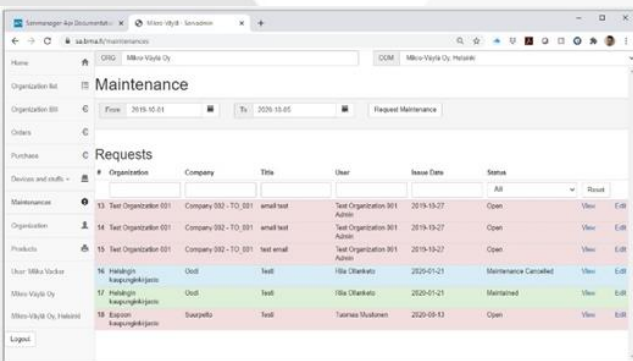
Sammanager-Aas Documentati ×   Mikro-Väylä · Servadmin ×   +

sa.bma.fi/maintenances

Home
Organization list
Organization Bill
Orders
Purchase
Devices and stuffs
Maintenances
Organization
Products
User: Mikko Vaden
Mikro-Väylä Oy
Mikro-Väylä Oy, Helsinki
Logout

ORG Mikro-Väylä Oy   OOM Mikro-Väylä Oy, Helsinki

Maintenance

From 2019-10-01   To 2020-10-05   Request Maintenance

Requests

| # | Organization | Company | Title | User | Issue Date | Status | | |
|---|---|---|---|---|---|---|---|---|
| | | | | | | All | Reset | |
| 13 | Test Organization 001 | Company 002 - TO_001 | email test | Test Organization 001 Admin | 2019-10-27 | Open | View | Edit |
| 14 | Test Organization 001 | Company 002 - TO_001 | email test | Test Organization 001 Admin | 2019-10-27 | Open | View | Edit |
| 15 | Test Organization 001 | Company 002 - TO_001 | test email | Test Organization 001 Admin | 2019-10-27 | Open | View | Edit |
| 16 | Helsingin kaupunginkirjasto | Oodi | Testi | Ilkka Ollanketo | 2020-01-21 | Maintenance Cancelled | View | Edit |
| 17 | Helsingin kaupunginkirjasto | Oodi | Testi | Ilkka Ollanketo | 2020-01-21 | Maintained | View | Edit |
| 18 | Espoon kaupunginkirjasto | Sourpello | Testi | Tuomas Muotonen | 2020-03-13 | Open | View | Edit |